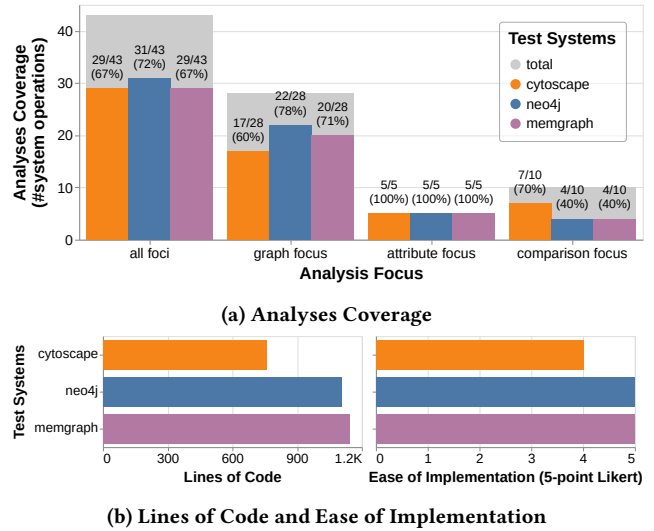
Analyses Coverage (#system operations)

40
30
20
10
0

29/43 (67%)
31/43 (72%)
29/43 (67%)
17/28 (60%)
22/28 (78%)
20/28 (71%)
5/5 (100%)
5/5 (100%)
5/5 (100%)
7/10 (70%)
4/10 (40%)
4/10 (40%)

all foci
graph focus
attribute focus
comparison focus

Analysis Focus

Test Systems
total
cytoscape
neo4j
memgraph

(a) Analyses Coverage

Test Systems

cytoscape
neo4j
memgraph

0
300
600
900
1.2K
Lines of Code

0
1
2
3
4
5
Ease of Implementation (5-point Likert)

(b) Lines of Code and Ease of Implementation